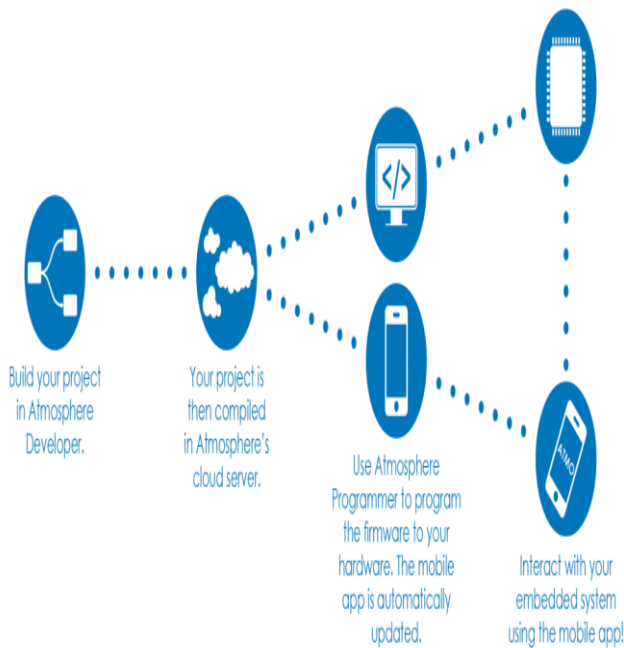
Build your project in Atmosphere Developer.

Your project is then compiled in Atmosphere's cloud server.

</>

Use Atmosphere Programmer to program the firmware to your hardware. The mobile app is automatically updated.

ATMO

Interact with your embedded system using the mobile app!